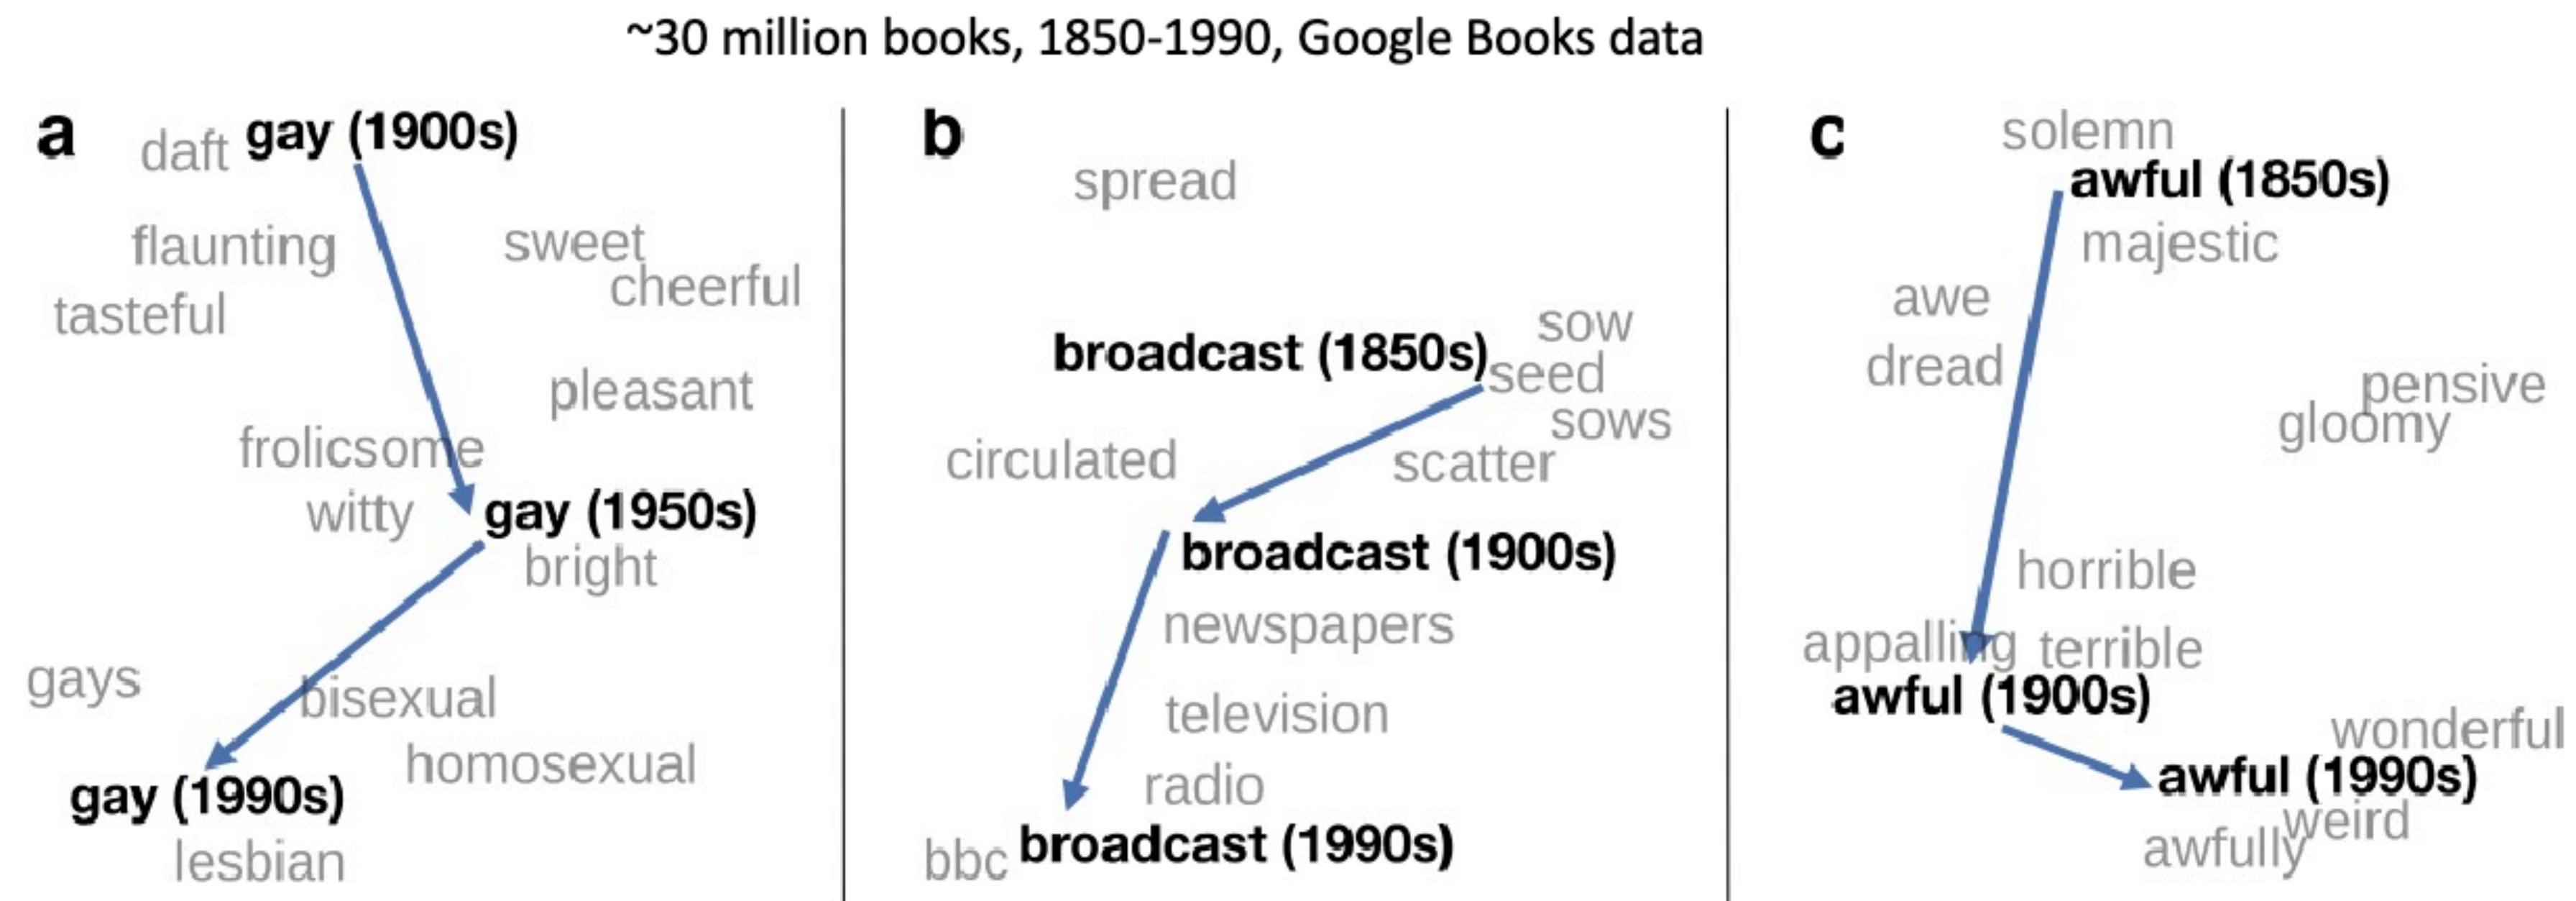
~30 million books, 1850-1990, Google Books data

a

daft gay (1900s)

flaunting

sweet

cheerful

tasteful

pleasant

frolicsome

witty gay (1950s)

bright

gays

bisexual

homosexual

gay (1990s)

lesbian

b

spread

sow

broadcast (1850s) seed

sows

circulated

scatter

broadcast (1900s)

newspapers

television

radio

bbc broadcast (1990s)

c

solemn

awful (1850s)

majestic

awe

dread

pensive

gloomy

horrible

appalling terrible

awful (1900s)

wonderful

awful (1990s)

weird

awfully